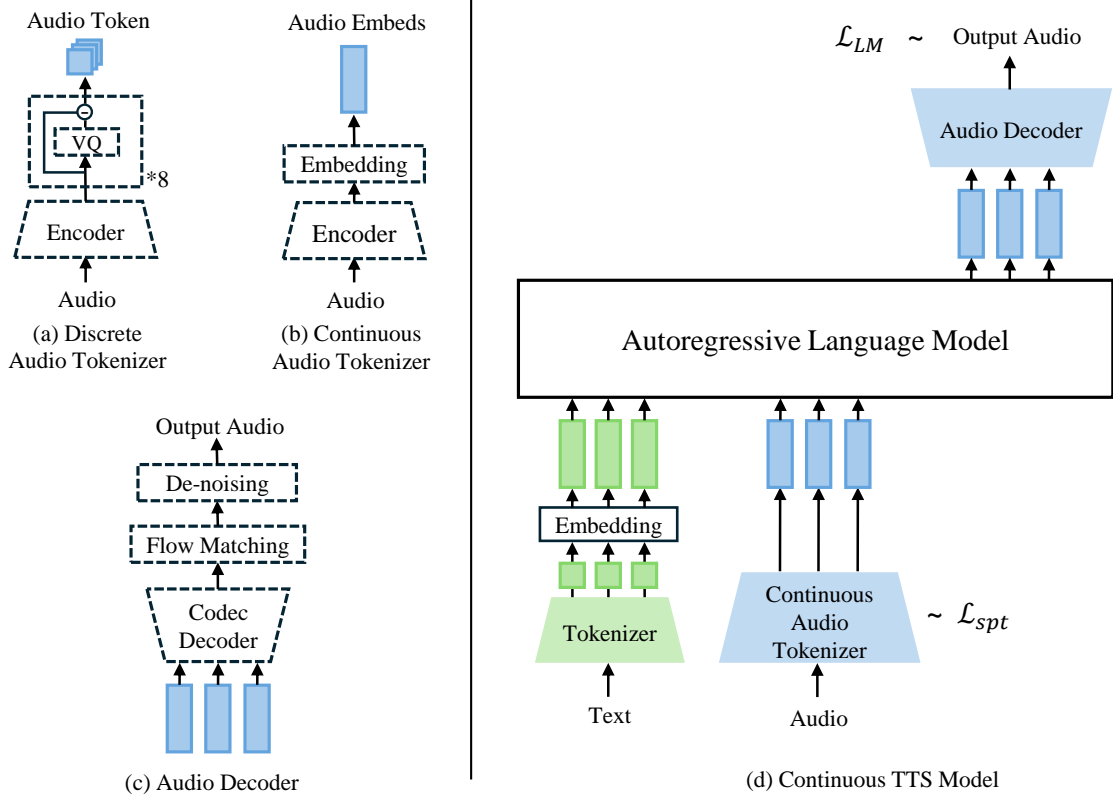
Audio Token

VQ

*8

Encoder

Audio

(a) Discrete Audio Tokenizer

Audio Embeds

Embedding

Encoder

Audio

(b) Continuous Audio Tokenizer

Output Audio

De-noising

Flow Matching

Codec Decoder

(c) Audio Decoder

$\mathcal{L}_{LM}$ ~ Output Audio

Audio Decoder

Autoregressive Language Model

Embedding

Tokenizer

Text

Continuous Audio Tokenizer

~ $\mathcal{L}_{spt}$

Audio

(d) Continuous TTS Model